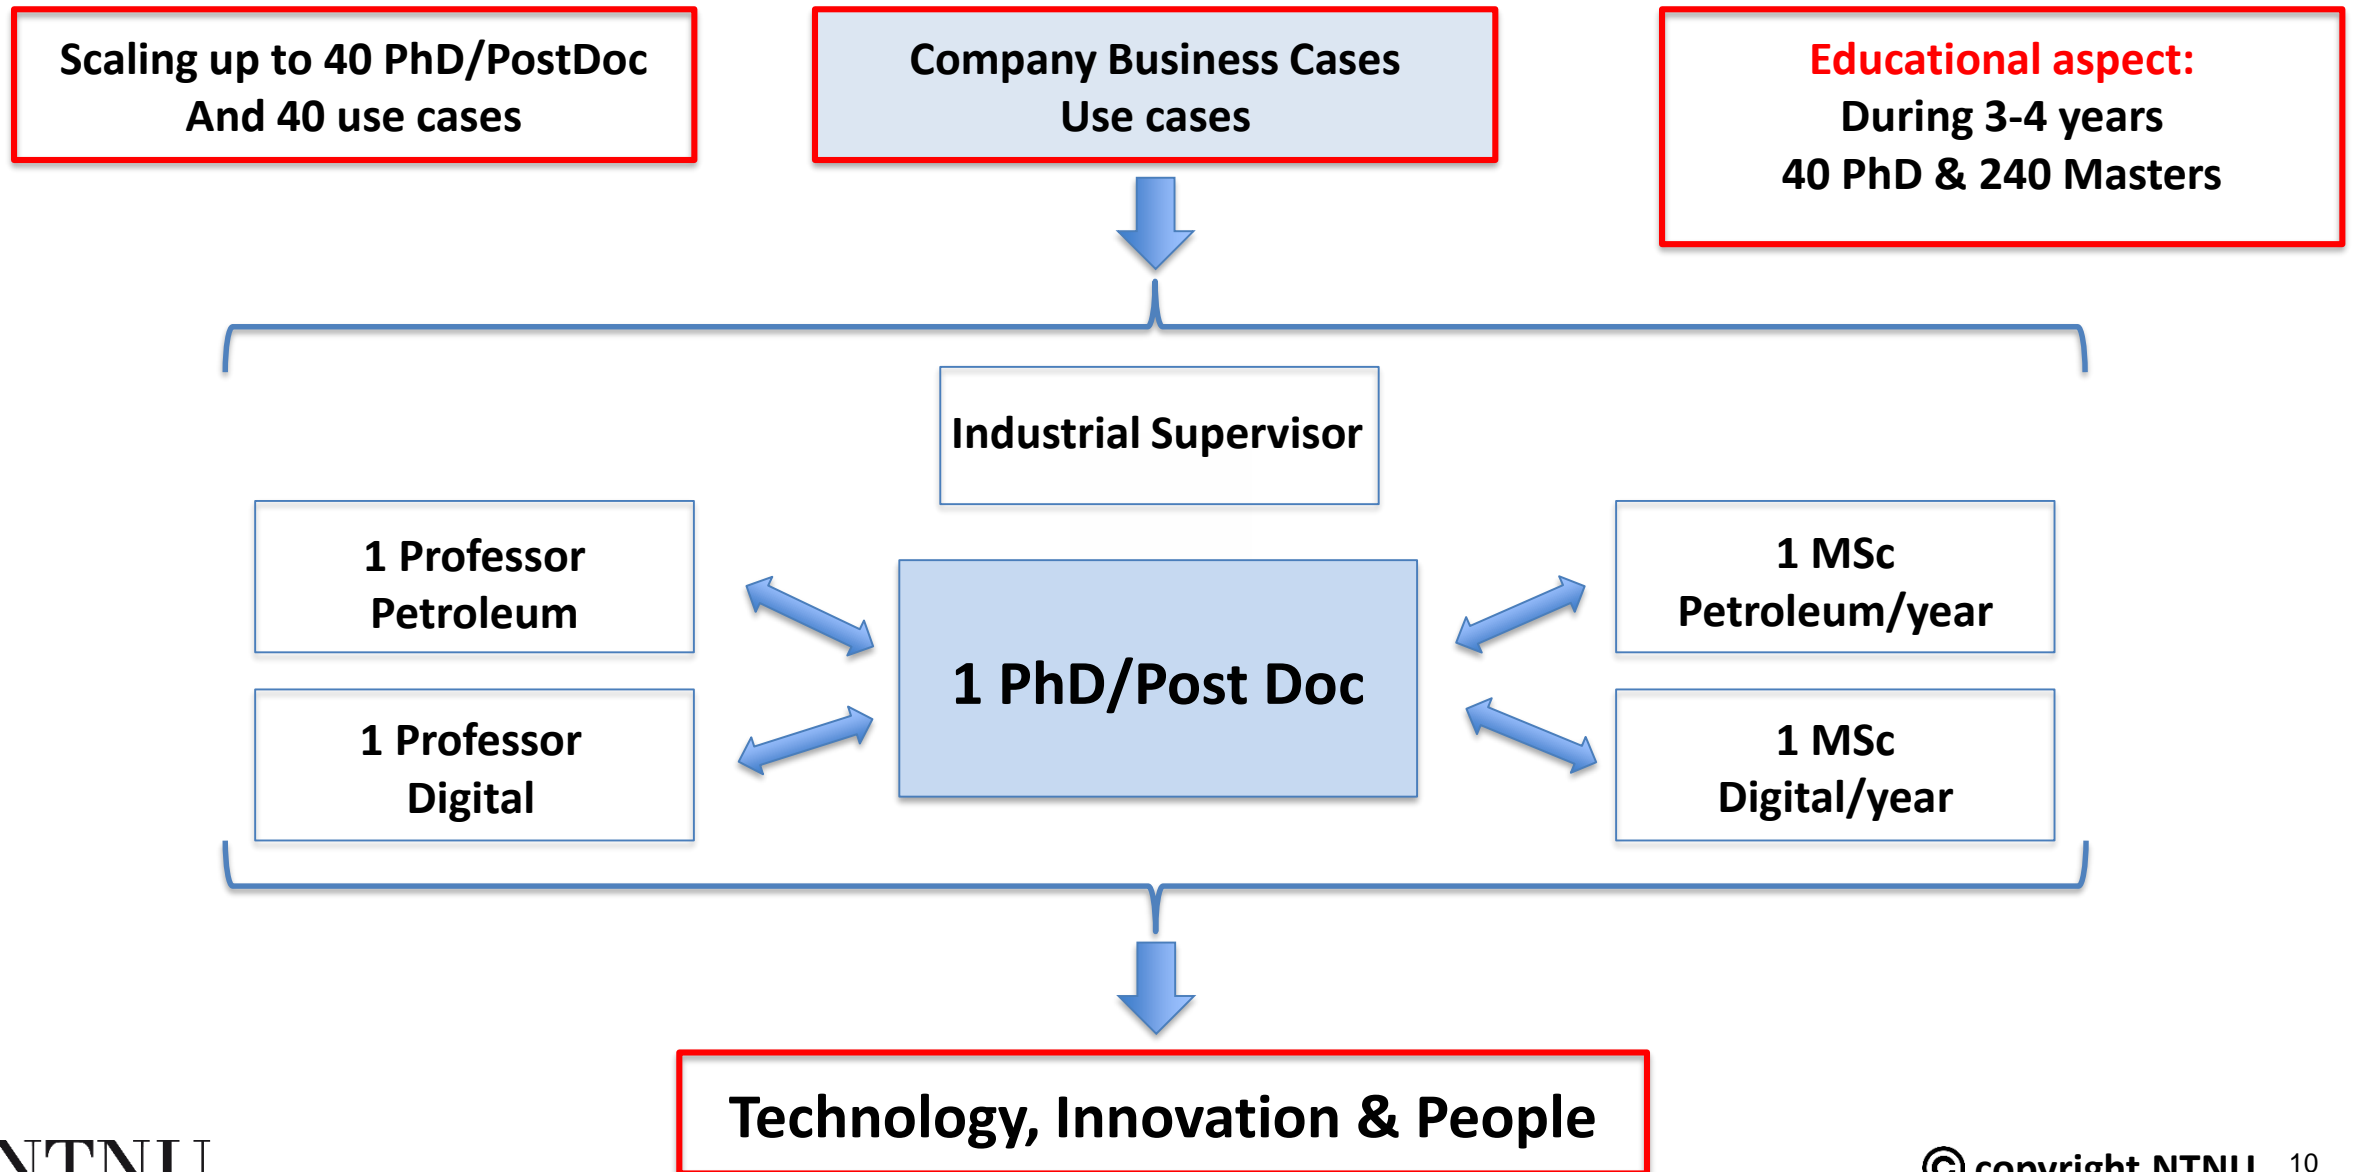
Scaling up to 40 PhD/PostDoc
And 40 use cases

Company Business Cases
Use cases

Educational aspect:
During 3-4 years
40 PhD & 240 Masters

Industrial Supervisor

1 Professor
Petroleum

1 Professor
Digital

1 PhD/Post Doc

1 MSc
Petroleum/year

1 MSc
Digital/year

Technology, Innovation & People

NTNU

© copyright NTNU 10